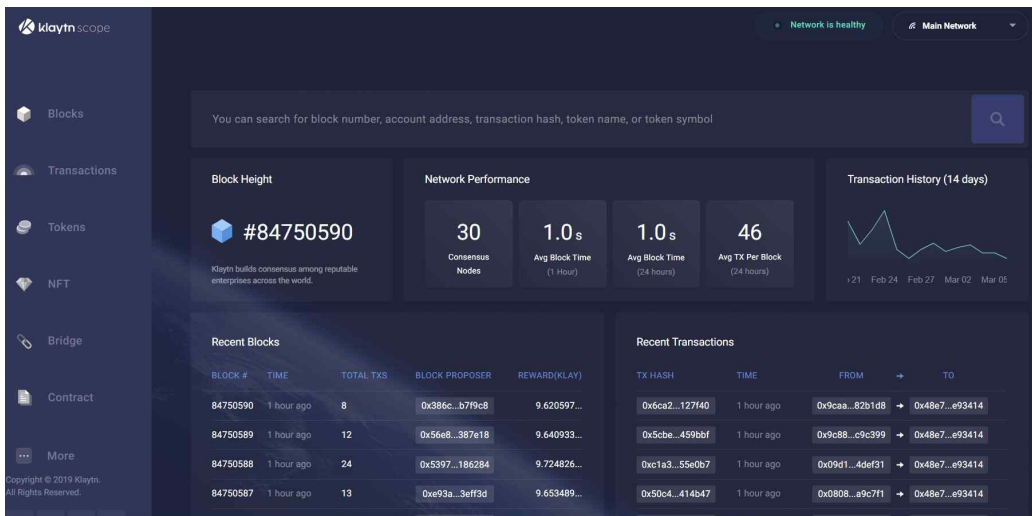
klaytn scope

Network is healthy

Main Network

Blocks

Transactions

Tokens

NFT

Bridge

Contract

More

Copyright © 2019 Klaytn. All Rights Reserved.

You can search for block number, account address, transaction hash, token name, or token symbol

Block Height

#84750590

Klaytn builds consensus among reputable enterprises across the world.

Network Performance

30
Consensus Nodes

1.0s
Avg Block Time
(1 Hour)

1.0s
Avg Block Time
(24 hours)

46
Avg TX Per Block
(24 hours)

Transaction History (14 days)

21 Feb 24 Feb 27 Mar 02 Mar 05

Recent Blocks

| BLOCK # | TIME | TOTAL TXS | BLOCK PROPOSER | REWARD(KLAY) |
|---|---|---|---|---|
| 84750590 | 1 hour ago | 8 | 0x386c...b7f9c8 | 9.620597... |
| 84750589 | 1 hour ago | 12 | 0x56e8...387e18 | 9.640933... |
| 84750588 | 1 hour ago | 24 | 0x5397...186284 | 9.724826... |
| 84750587 | 1 hour ago | 13 | 0xe93a...3eff3d | 9.653489... |

Recent Transactions

| TX HASH | TIME | FROM | → | TO |
|---|---|---|---|---|
| 0x6ca2...127f40 | 1 hour ago | 0x9caa...82b1d8 | → | 0x48e7...e93414 |
| 0x5cbe...459bbf | 1 hour ago | 0x9c88...c9c399 | → | 0x48e7...e93414 |
| 0xc1a3...55e0b7 | 1 hour ago | 0x09d1...4def31 | → | 0x48e7...e93414 |
| 0x50c4...414b47 | 1 hour ago | 0x0808...a9c7f1 | → | 0x48e7...e93414 |